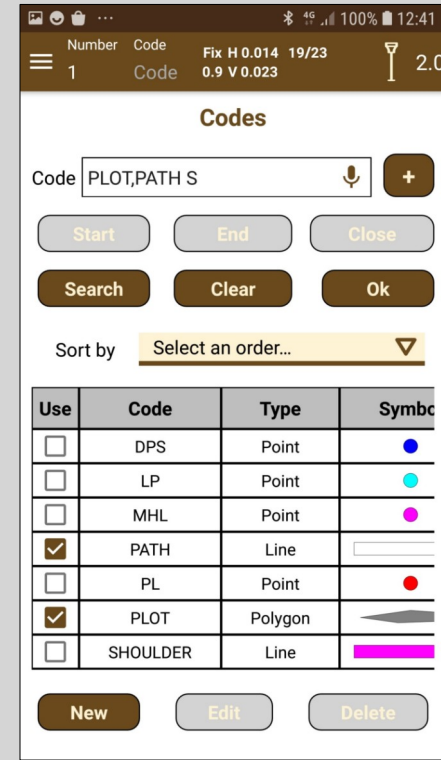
··· 4G 100% 12:41

Number 1 Code Code Fix H 0.014 19/23 0.9 V 0.023 2.0

Codes

Code PLOT,PATH S +

Start End Close

Search Clear Ok

Sort by Select an order...

| Use | Code | Type | Symbo |
|---|---|---|---|
| ☐ | DPS | Point | |
| ☐ | LP | Point | |
| ☐ | MHL | Point | |
| ☑ | PATH | Line | |
| ☐ | PL | Point | |
| ☑ | PLOT | Polygon | |
| ☐ | SHOULDER | Line | |

New Edit Delete